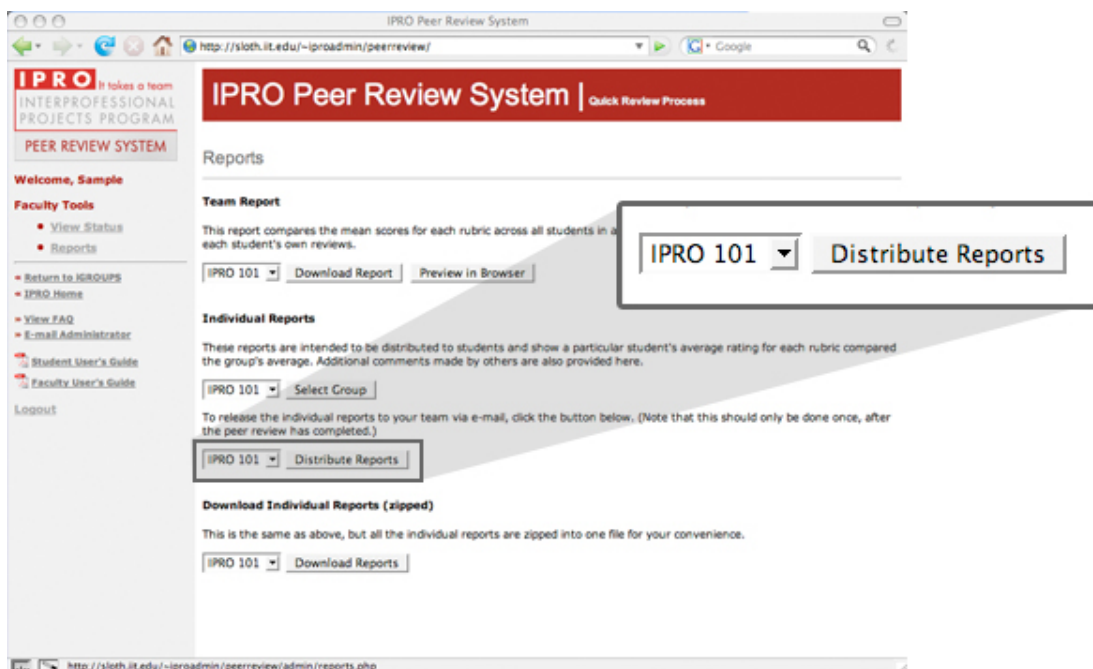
IPRO Peer Review System

http://sloth.iit.edu/~iproadmin/peerreview/

Google

IPRO It takes a team
INTERPROFESSIONAL PROJECTS PROGRAM

PEER REVIEW SYSTEM

Welcome, Sample

Faculty Tools
• View Status
• Reports

» Return to IGROUPS
» IPRO Home

» View FAQ
» E-mail Administrator

Student User's Guide
Faculty User's Guide

Logout

IPRO Peer Review System | Quick Review Process

Reports

Team Report

This report compares the mean scores for each rubric across all students in a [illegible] each student's own reviews.

IPRO 101 Download Report Preview in Browser

Individual Reports

These reports are intended to be distributed to students and show a particular student's average rating for each rubric compared the group's average. Additional comments made by others are also provided here.

IPRO 101 Select Group

To release the individual reports to your team via e-mail, click the button below. (Note that this should only be done once, after the peer review has completed.)

IPRO 101 Distribute Reports

Download Individual Reports (zipped)

This is the same as above, but all the individual reports are zipped into one file for your convenience.

IPRO 101 Download Reports

IPRO 101 Distribute Reports

http://sloth.iit.edu/~iproadmin/peerreview/admin/reports.php